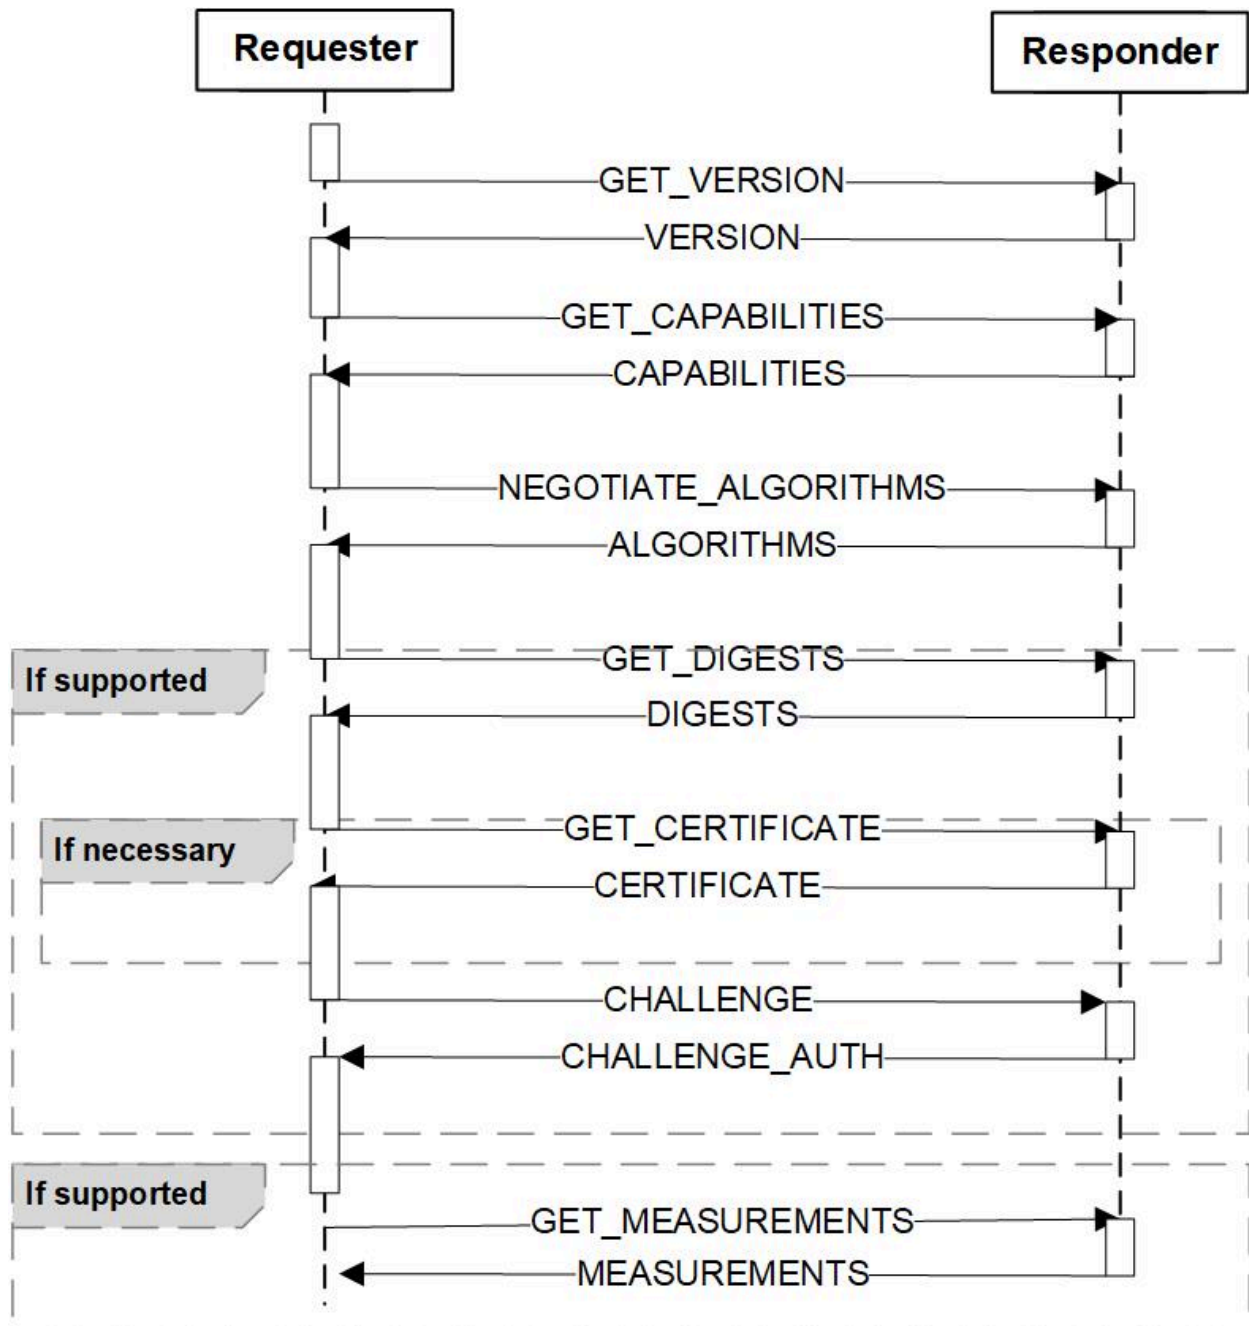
Requester

Responder

GET_VERSION

VERSION

GET_CAPABILITIES

CAPABILITIES

NEGOTIATE_ALGORITHMS

ALGORITHMS

If supported

GET_DIGESTS

DIGESTS

If necessary

GET_CERTIFICATE

CERTIFICATE

CHALLENGE

CHALLENGE_AUTH

If supported

GET_MEASUREMENTS

MEASUREMENTS